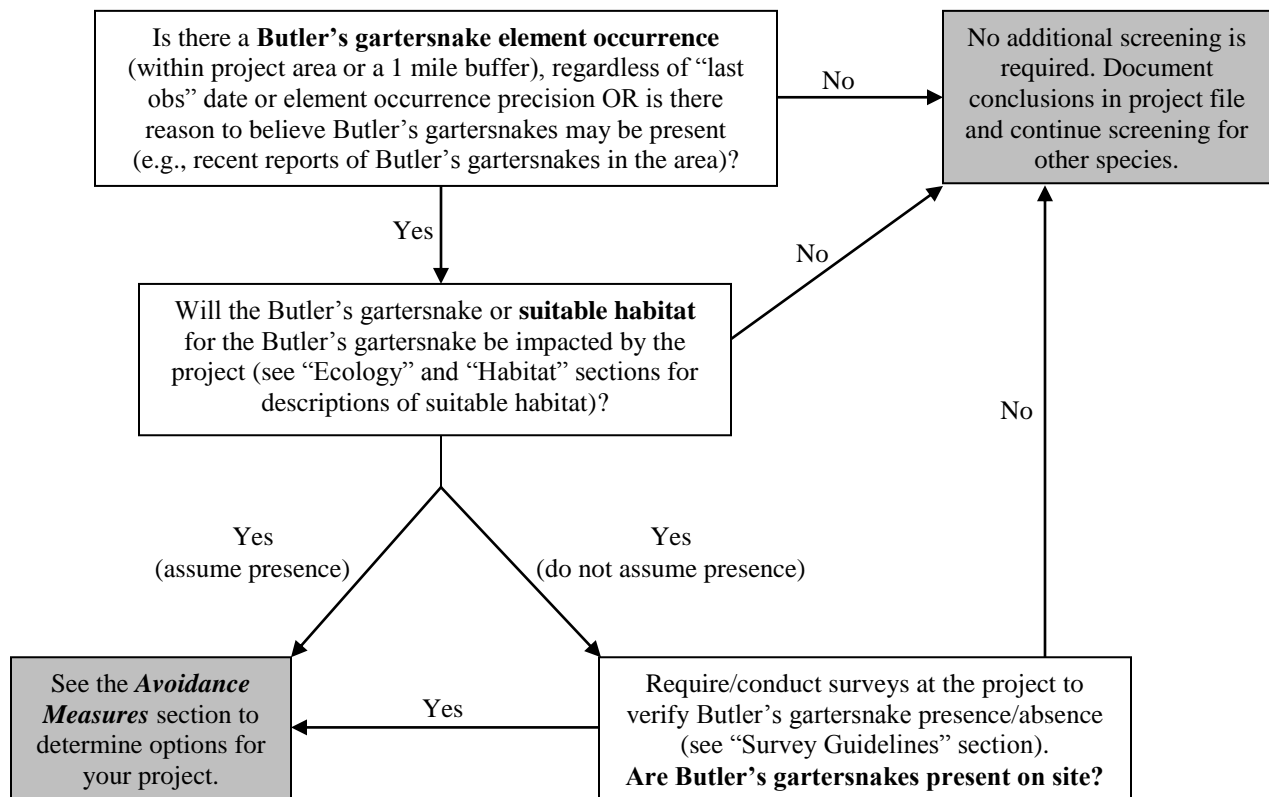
Is there a **Butler's gartersnake element occurrence** (within project area or a 1 mile buffer), regardless of "last obs" date or element occurrence precision OR is there reason to believe Butler's gartersnakes may be present (e.g., recent reports of Butler's gartersnakes in the area)?

No

No additional screening is required. Document conclusions in project file and continue screening for other species.

Yes

No

Will the Butler's gartersnake or **suitable habitat** for the Butler's gartersnake be impacted by the project (see "Ecology" and "Habitat" sections for descriptions of suitable habitat)?

No

Yes (assume presence)

Yes (do not assume presence)

See the ***Avoidance Measures*** section to determine options for your project.

Yes

Require/conduct surveys at the project to verify Butler's gartersnake presence/absence (see "Survey Guidelines" section). **Are Butler's gartersnakes present on site?**